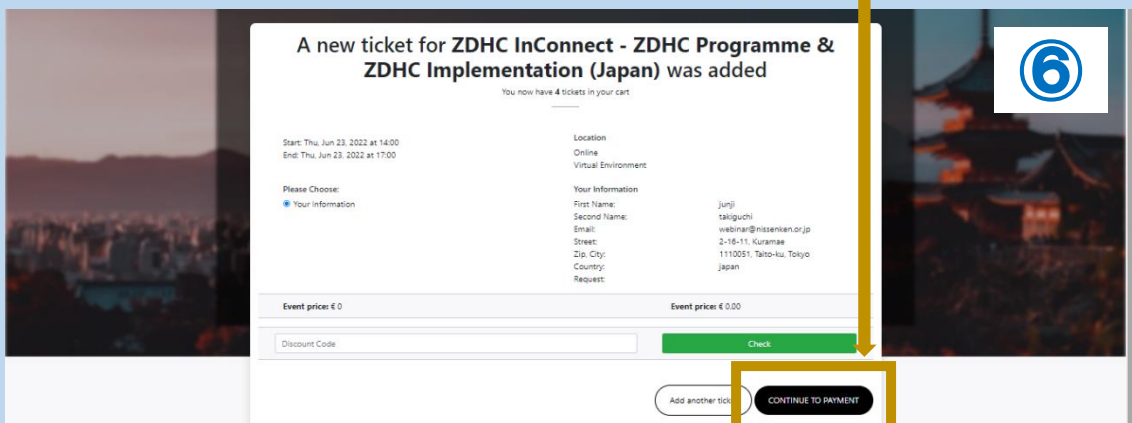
⑥

A new ticket for **ZDHC InConnect - ZDHC Programme & ZDHC Implementation (Japan)** was added

You now have **4** tickets in your cart

Start: Thu, Jun 23, 2022 at 14:00
End: Thu, Jun 23, 2022 at 17:00

Location
Online
Virtual Environment

Please Choose:
Your information

Your Information

| | |
|---|---|
| First Name: | junji |
| Second Name: | takiguchi |
| Email: | webinar@nissenken.or.jp |
| Street: | 2-16-11, Kuramae |
| Zip, City: | 1110051, Taito-ku, Tokyo |
| Country: | japan |
| Request: | |

**Event price:** € 0

**Event price:** € 0.00

Discount Code

Check

Add another tick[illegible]

CONTINUE TO PAYMENT